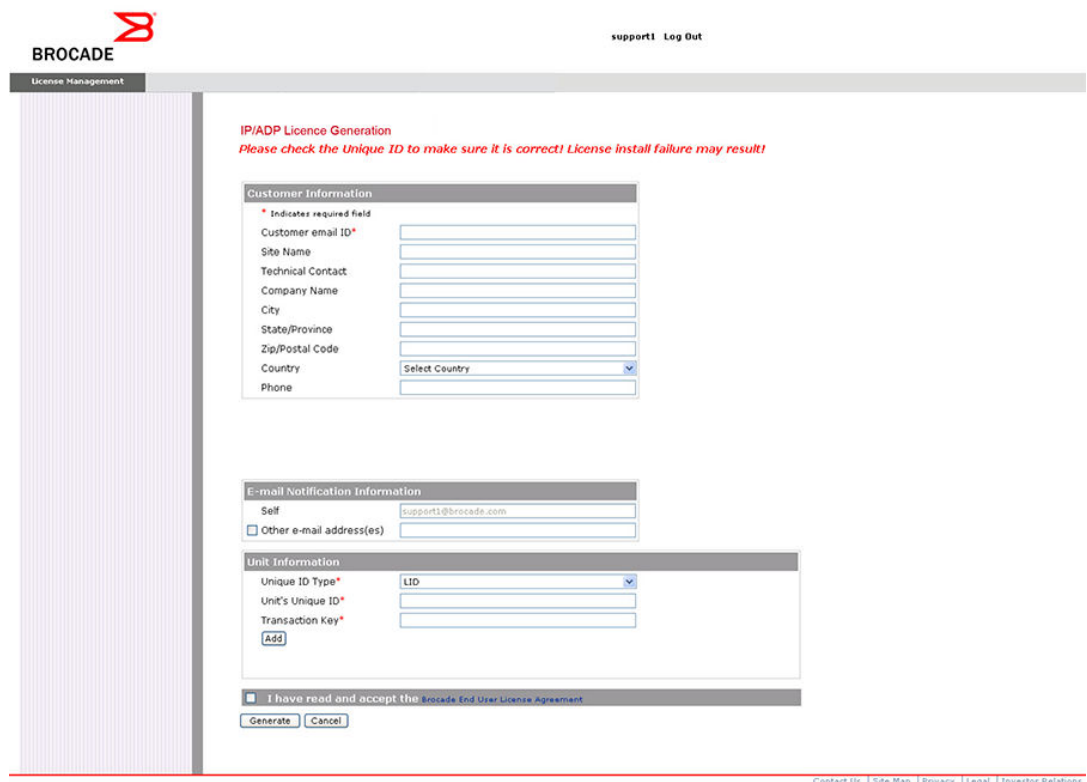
BROCADE

support1 Log Out

License Management

IP/ADP Licence Generation

Please check the Unique ID to make sure it is correct! License install failure may result!

Customer Information

* Indicates required field

Customer email ID*

Site Name

Technical Contact

Company Name

City

State/Province

Zip/Postal Code

Country

Select Country

Phone

E-mail Notification Information

Self

support1@brocade.com

Other e-mail address(es)

Unit Information

Unique ID Type*

LID

Unit's Unique ID*

Transaction Key*

Add

I have read and accept the Brocade End User License Agreement

Generate

Cancel

Contact Us | Site Map | Privacy | Legal | Investor Relations